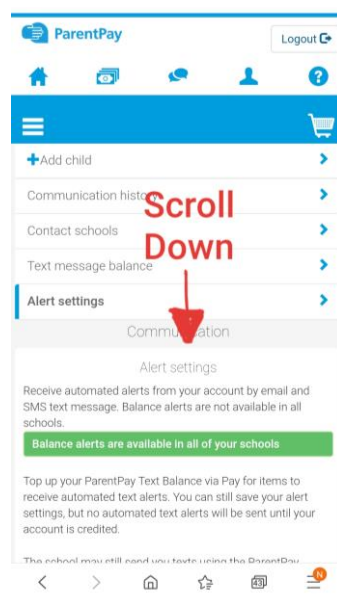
ParentPay

Logout

+Add child

Communication histo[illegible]

Contact schools

Text message balance

Alert settings

Scroll Down

Commu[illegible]ation

Alert settings

Receive automated alerts from your account by email and SMS text message. Balance alerts are not available in all schools.

Balance alerts are available in all of your schools

Top up your ParentPay Text Balance via Pay for items to receive automated text alerts. You can still save your alert settings, but no automated text alerts will be sent until your account is credited.

The school may still send you texts using the ParentPay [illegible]

N